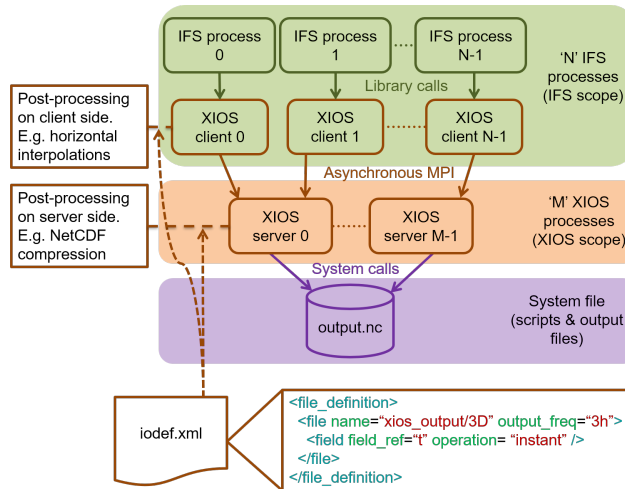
IFS process 0

IFS process 1

IFS process N-1

'N' IFS processes (IFS scope)

Library calls

Post-processing on client side. E.g. horizontal interpolations

XIOS client 0

XIOS client 1

XIOS client N-1

Asynchronous MPI

Post-processing on server side. E.g. NetCDF compression

XIOS server 0

XIOS server M-1

'M' XIOS processes (XIOS scope)

System calls

output.nc

System file (scripts & output files)

iodef.xml

<file_definition>
<file name="xios_output/3D" output_freq="3h">
<field field_ref="t" operation= "instant" />
</file>
</file_definition>